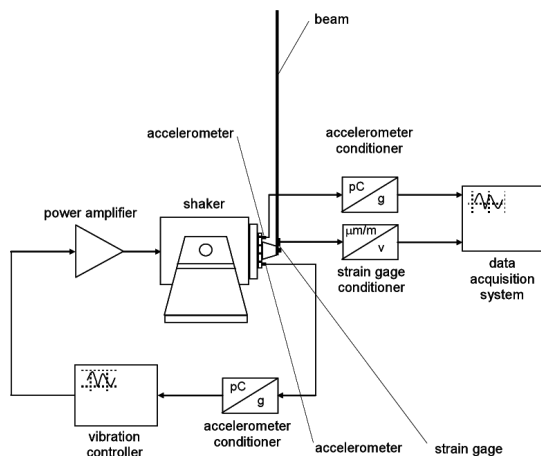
beam

accelerometer

accelerometer conditioner

pC
g

μm/m
v

strain gage conditioner

power amplifier

shaker

data acquisition system

pC
g

accelerometer conditioner

vibration controller

accelerometer

strain gage